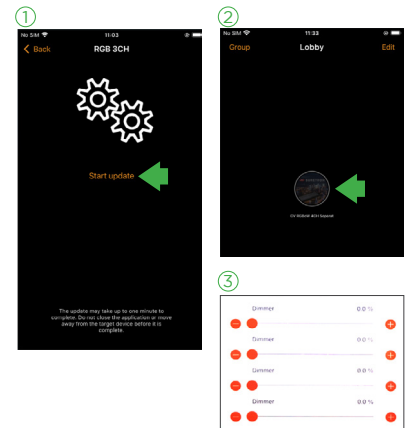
①

No SIM 11:03

Back RGB 3CH

Start update

The update may take up to one minute to complete. Do not close the application or move away from the target device before it is complete.

②

No SIM 11:33

Group Lobby Edit

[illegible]

③

Dimmer 0.0 %

Dimmer 0.0 %

Dimmer 0.0 %

Dimmer 0.0 %